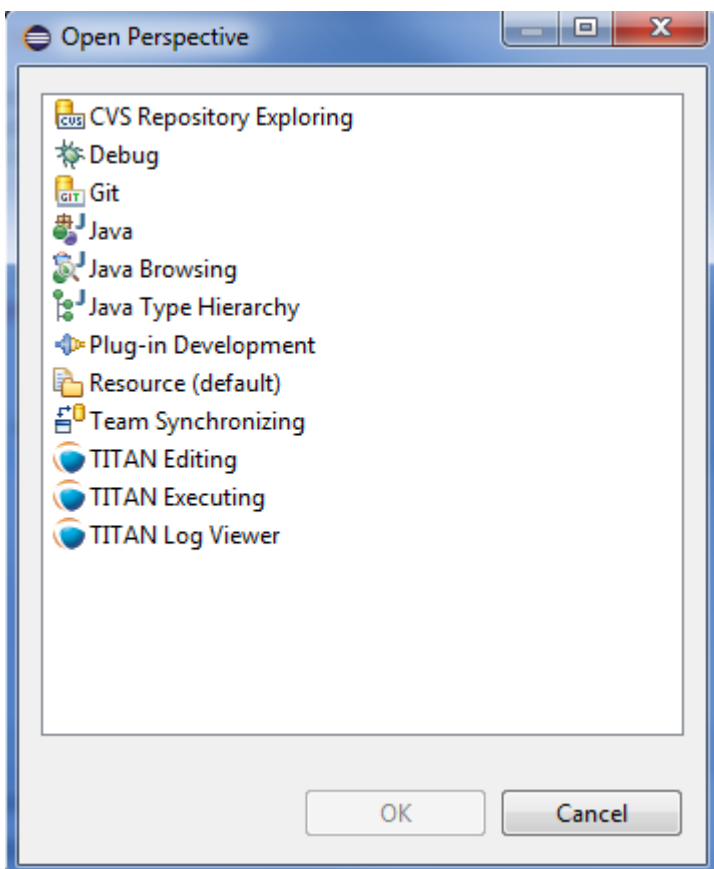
Open Perspective

CVS Repository Exploring
Debug
Git
Java
Java Browsing
Java Type Hierarchy
Plug-in Development
Resource (default)
Team Synchronizing
TITAN Editing
TITAN Executing
TITAN Log Viewer

OK
Cancel